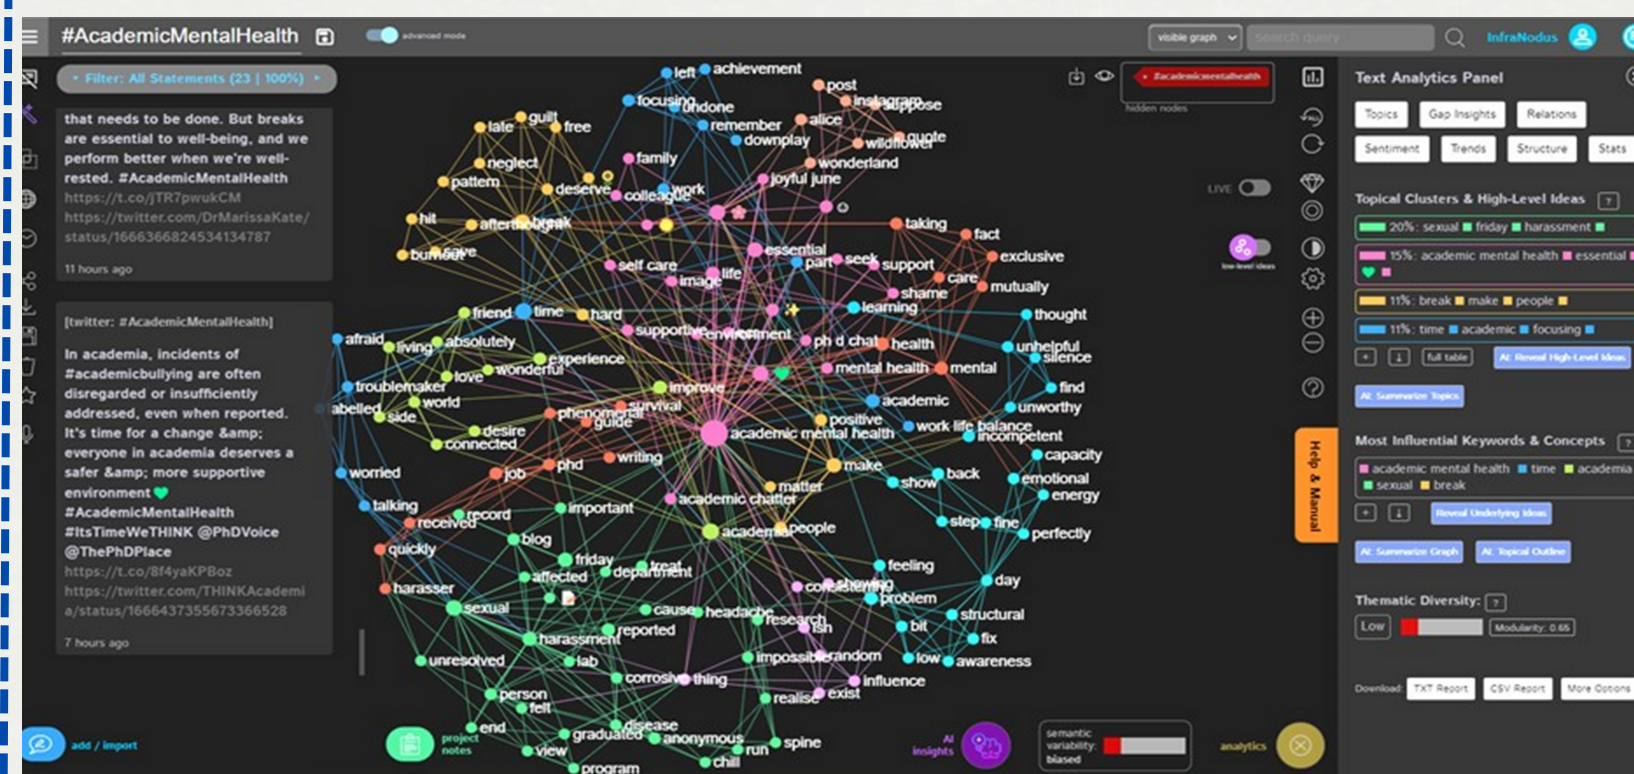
#AcademicMentalHealth

advanced mode

visible graph

search query

InfraNodus

Filter: All Statements (23 | 100%)

that needs to be done. But breaks are essential to well-being, and we perform better when we're well-rested. #AcademicMentalHealth https://t.co/jTR7pwukCM https://twitter.com/DrMarissaKate/status/1666366824534134787

11 hours ago

[twitter: #AcademicMentalHealth]

In academia, incidents of #academicbullying are often disregarded or insufficiently addressed, even when reported. It's time for a change &amp; everyone in academia deserves a safer &amp; more supportive environment 💚 #AcademicMentalHealth #ItsTimeWeTHINK @PhDVoice @ThePhDPlace https://t.co/8f4yaKPBoz https://twitter.com/THINKAcademia/status/1666437355673366528

7 hours ago

add / import

left achievement post focusing undone instagram suppose late guilt free remember alice downplay wildflower quote family wonderland neglect pattern deserve colleague work joyful june hit afterthought break taking fact burnout save essential exclusive self care part seek support life image care mutually shame learning friend time hard thought afraid living absolutely support environment ph d chat health unhelpful silence experience mental health mental troublemaker love wonderful improve find labelled world side academic survival phenomenal guide unworthy desire work life balance connected positive incompetent academic mental health writing capacity worried job phd make back matter emotional show academic chatter energy talking received record important step fine perfectly blog academia people quickly friday feeling affected department treat day harasser collaborating problem cause headache sexual research ish structural harassment reported bit fix unresolved lab impossible random low awareness corrosive thing influence person realise exist felt end disease graduated anonymous view run spine chill program

#academicmentalhealth

hidden nodes

LIVE

low-level ideas

Help & Manual

project notes

AI insights

semantic variability: biased

analytics

Text Analytics Panel

Topics | Gap Insights | Relations

Sentiment | Trends | Structure | Stats

Topical Clusters & High-Level Ideas ?

20%: sexual ■ friday ■ harassment ■

15%: academic mental health ■ essential ■ 💚 ■

11%: break ■ make ■ people ■

11%: time ■ academic ■ focusing ■

full table

AI: Reveal High-Level Ideas

AI: Summarize Topics

Most Influential Keywords & Concepts ?

■ academic mental health ■ time ■ academia ■ sexual ■ break

Reveal Underlying Ideas

AI: Summarize Graph

AI: Topical Outline

Thematic Diversity: ?

Low

Modularity: 0.65

Download: TXT Report | CSV Report | More Options